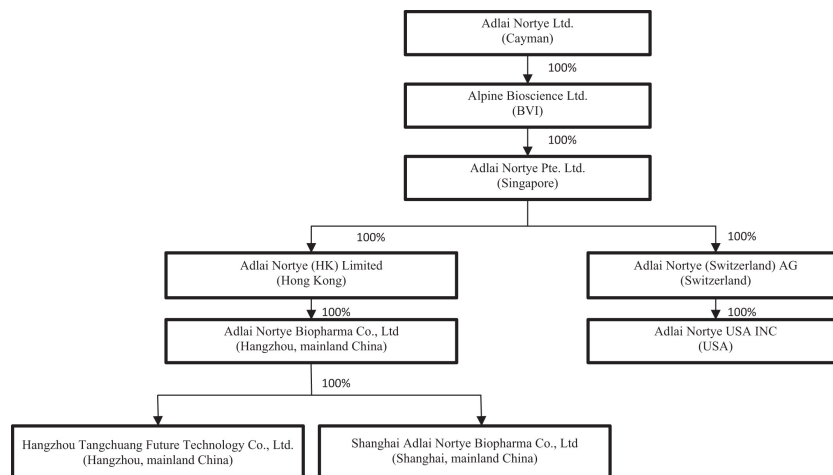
Adlai Nortye Ltd.
(Cayman)

100%

Alpine Bioscience Ltd.
(BVI)

100%

Adlai Nortye Pte. Ltd.
(Singapore)

100%

Adlai Nortye (HK) Limited
(Hong Kong)

100%

Adlai Nortye Biopharma Co., Ltd
(Hangzhou, mainland China)

100%

Hangzhou Tangchuang Future Technology Co., Ltd.
(Hangzhou, mainland China)

Shanghai Adlai Nortye Biopharma Co., Ltd
(Shanghai, mainland China)

100%

Adlai Nortye (Switzerland) AG
(Switzerland)

100%

Adlai Nortye USA INC
(USA)